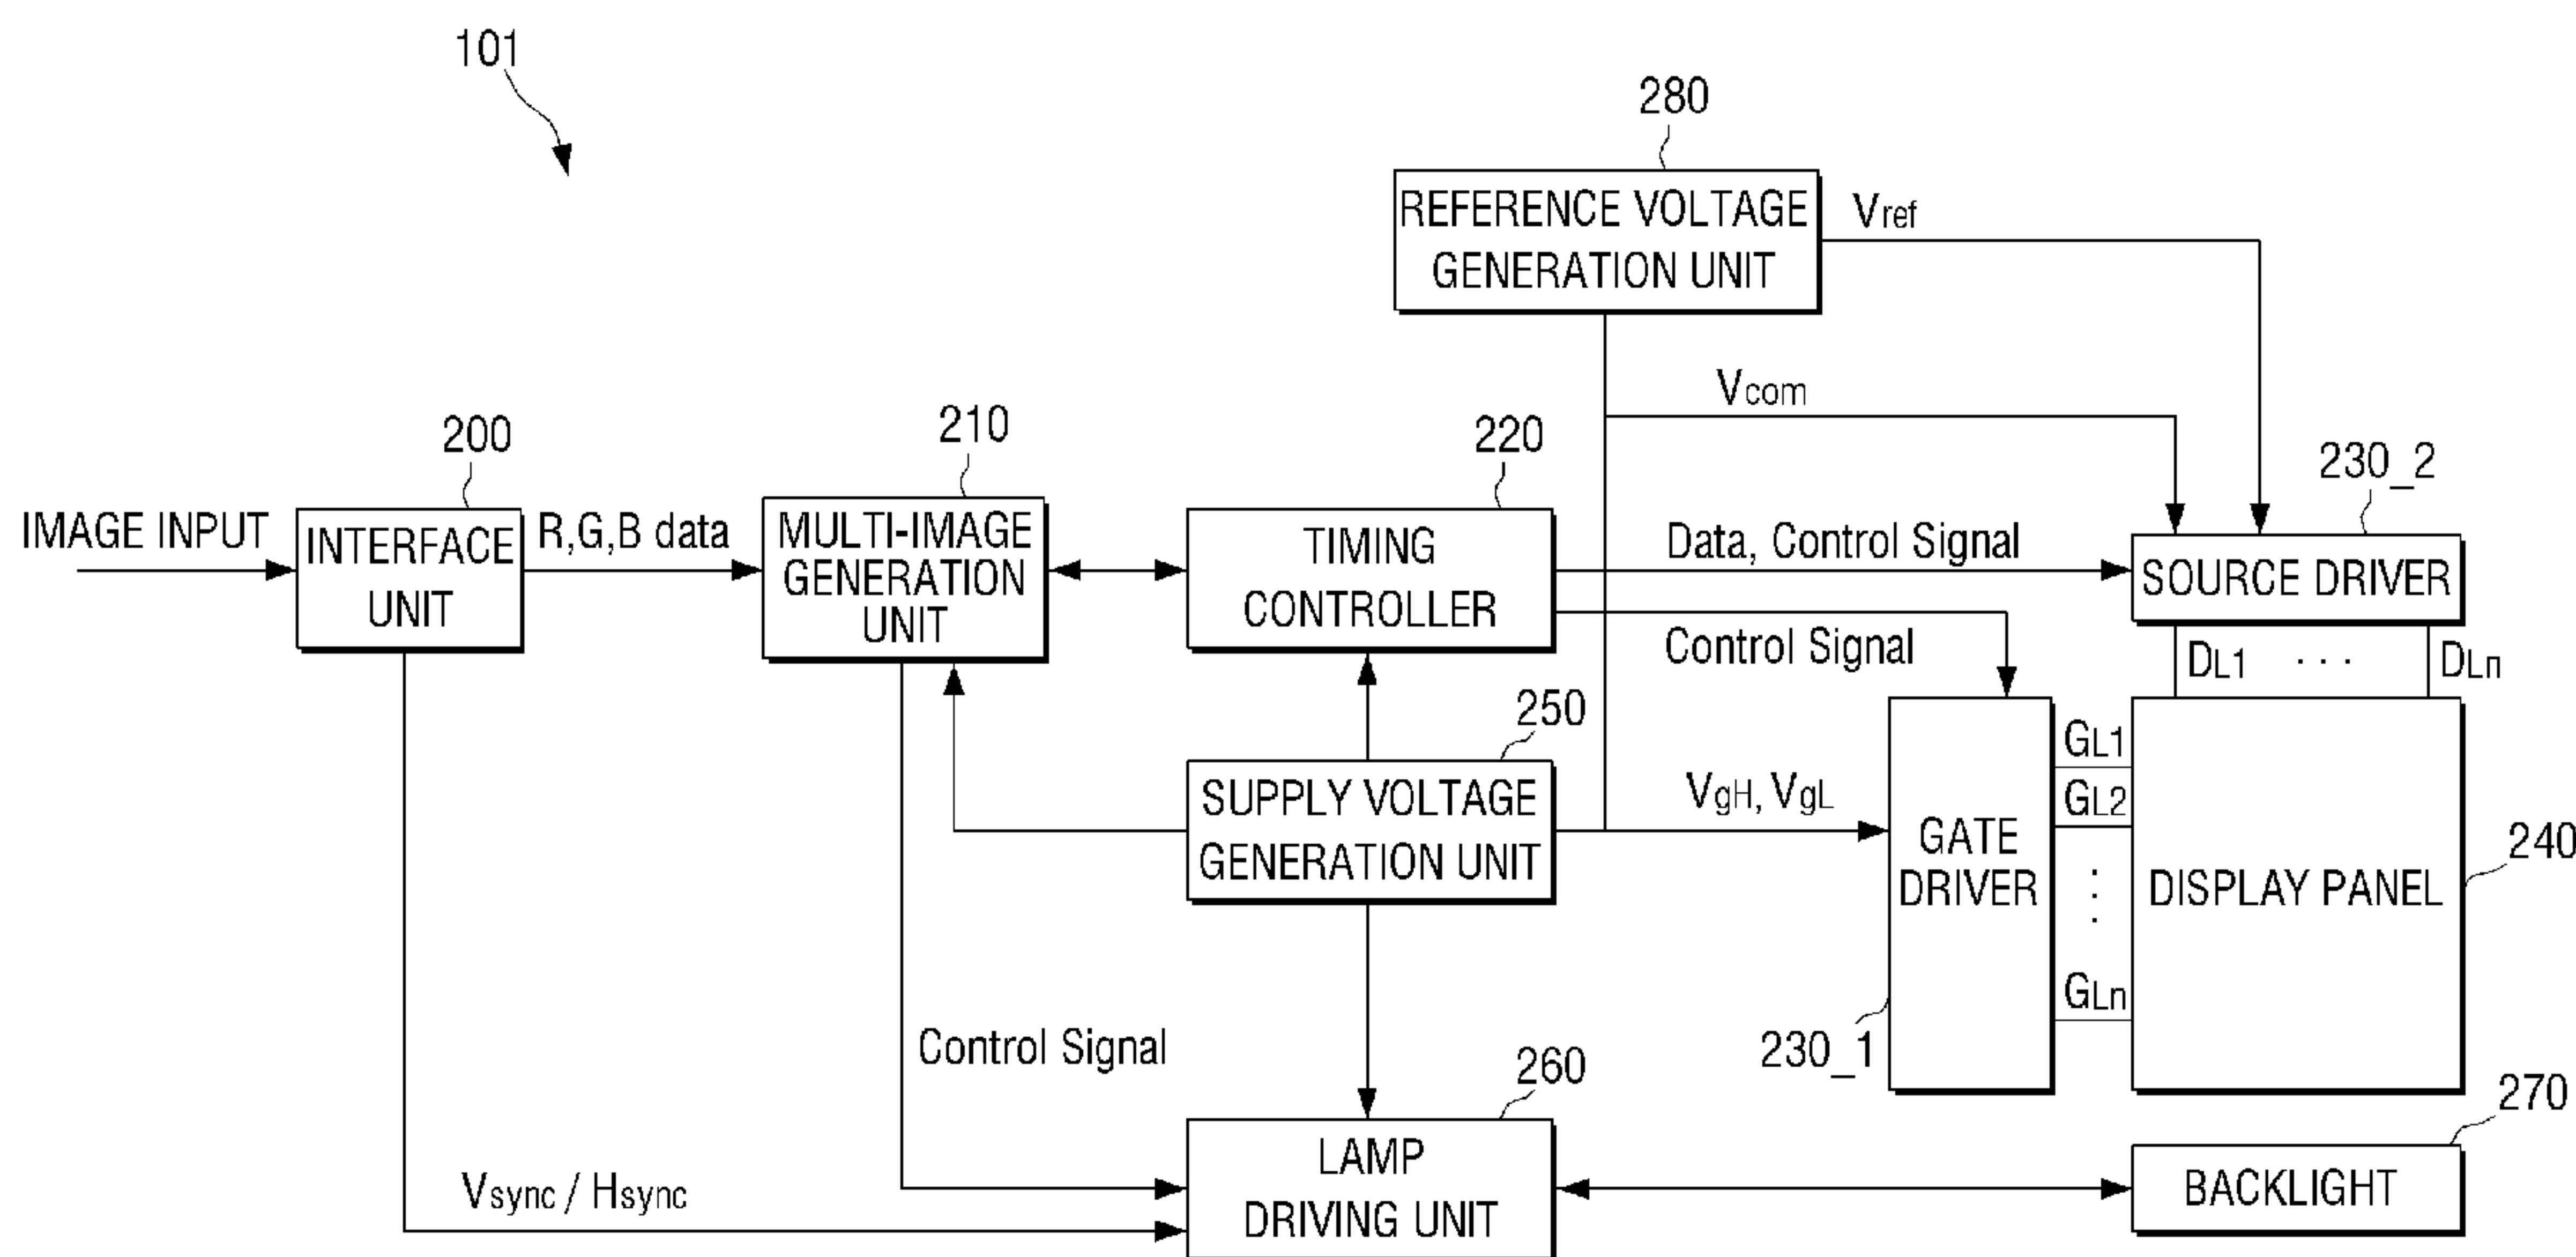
101

280

REFERENCE VOLTAGE GENERATION UNIT

$V_{ref}$

$V_{com}$

200

210

220

230_2

IMAGE INPUT

INTERFACE UNIT

R,G,B data

MULTI-IMAGE GENERATION UNIT

TIMING CONTROLLER

Data, Control Signal

SOURCE DRIVER

Control Signal

$D_{L1}$ · · · $D_{Ln}$

250

$G_{L1}$

SUPPLY VOLTAGE GENERATION UNIT

$V_{gH}$, $V_{gL}$

$G_{L2}$

GATE DRIVER

240

DISPLAY PANEL

$G_{Ln}$

Control Signal

230_1

260

270

LAMP DRIVING UNIT

BACKLIGHT

$V_{sync}$ / $H_{sync}$